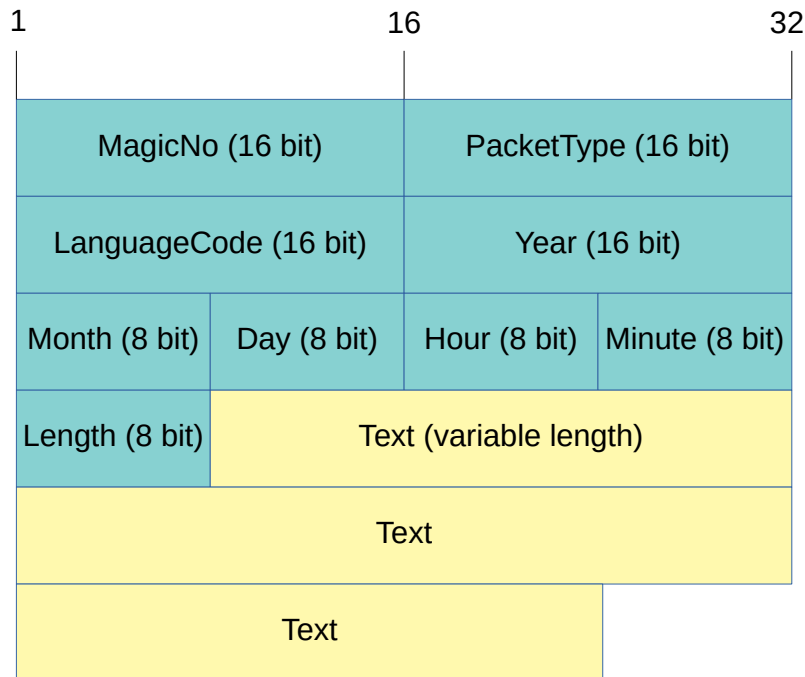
1 16 32

| MagicNo (16 bit) | | PacketType (16 bit) | |
|---|---|---|---|
| LanguageCode (16 bit) | | Year (16 bit) | |
| Month (8 bit) | Day (8 bit) | Hour (8 bit) | Minute (8 bit) |
| Length (8 bit) | Text (variable length) | | |
| Text | | | |
| Text | | | |